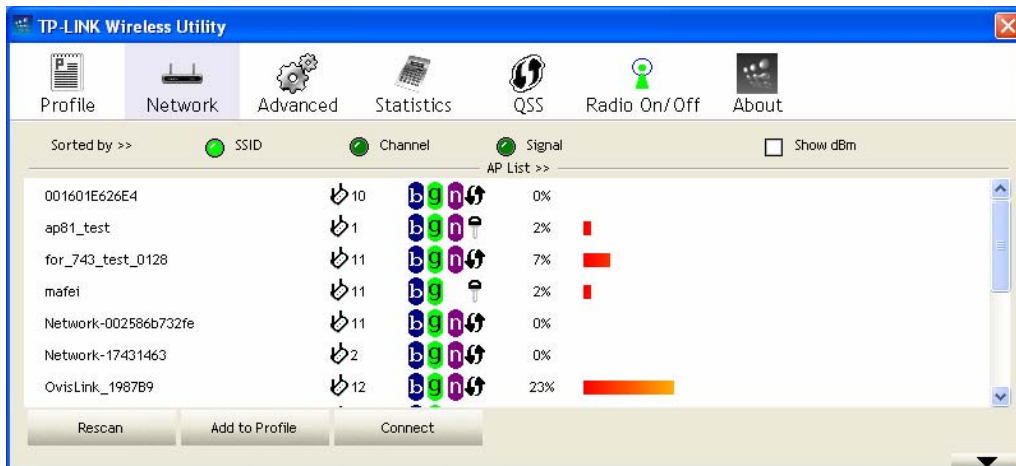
TP-LINK Wireless Utility

Profile Network Advanced Statistics QSS Radio On/Off About

Sorted by >> SSID Channel Signal Show dBm

AP List >>

| | | | | |
|---|---|---|---|---|
| 001601E626E4 | 10 | b g n | 0% | |
| ap81_test | 1 | b g n | 2% | |
| for_743_test_0128 | 11 | b g n | 7% | |
| mafei | 11 | b g | 2% | |
| Network-002586b732fe | 11 | b g n | 0% | |
| Network-17431463 | 2 | b g n | 0% | |
| OvisLink_1987B9 | 12 | b g n | 23% | |

Rescan Add to Profile Connect